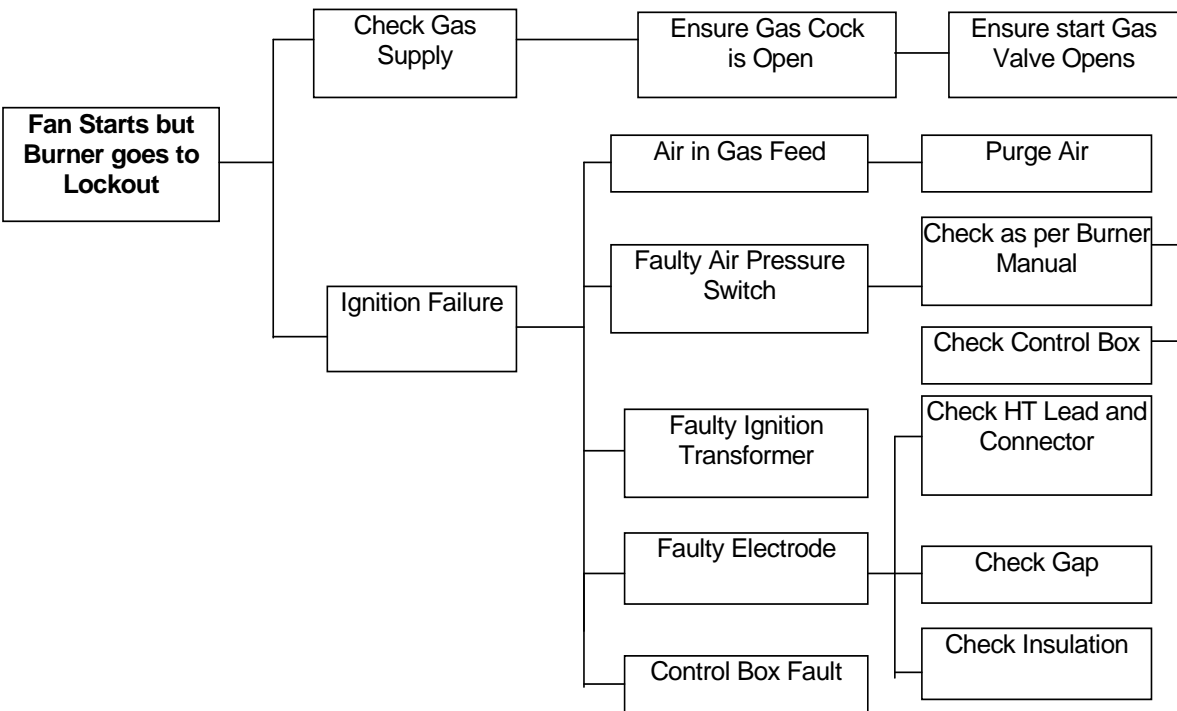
Fan Starts but Burner goes to Lockout

Check Gas Supply

Ensure Gas Cock is Open

Ensure start Gas Valve Opens

Ignition Failure

Air in Gas Feed

Purge Air

Faulty Air Pressure Switch

Check as per Burner Manual

Check Control Box

Faulty Ignition Transformer

Check HT Lead and Connector

Faulty Electrode

Check Gap

Check Insulation

Control Box Fault